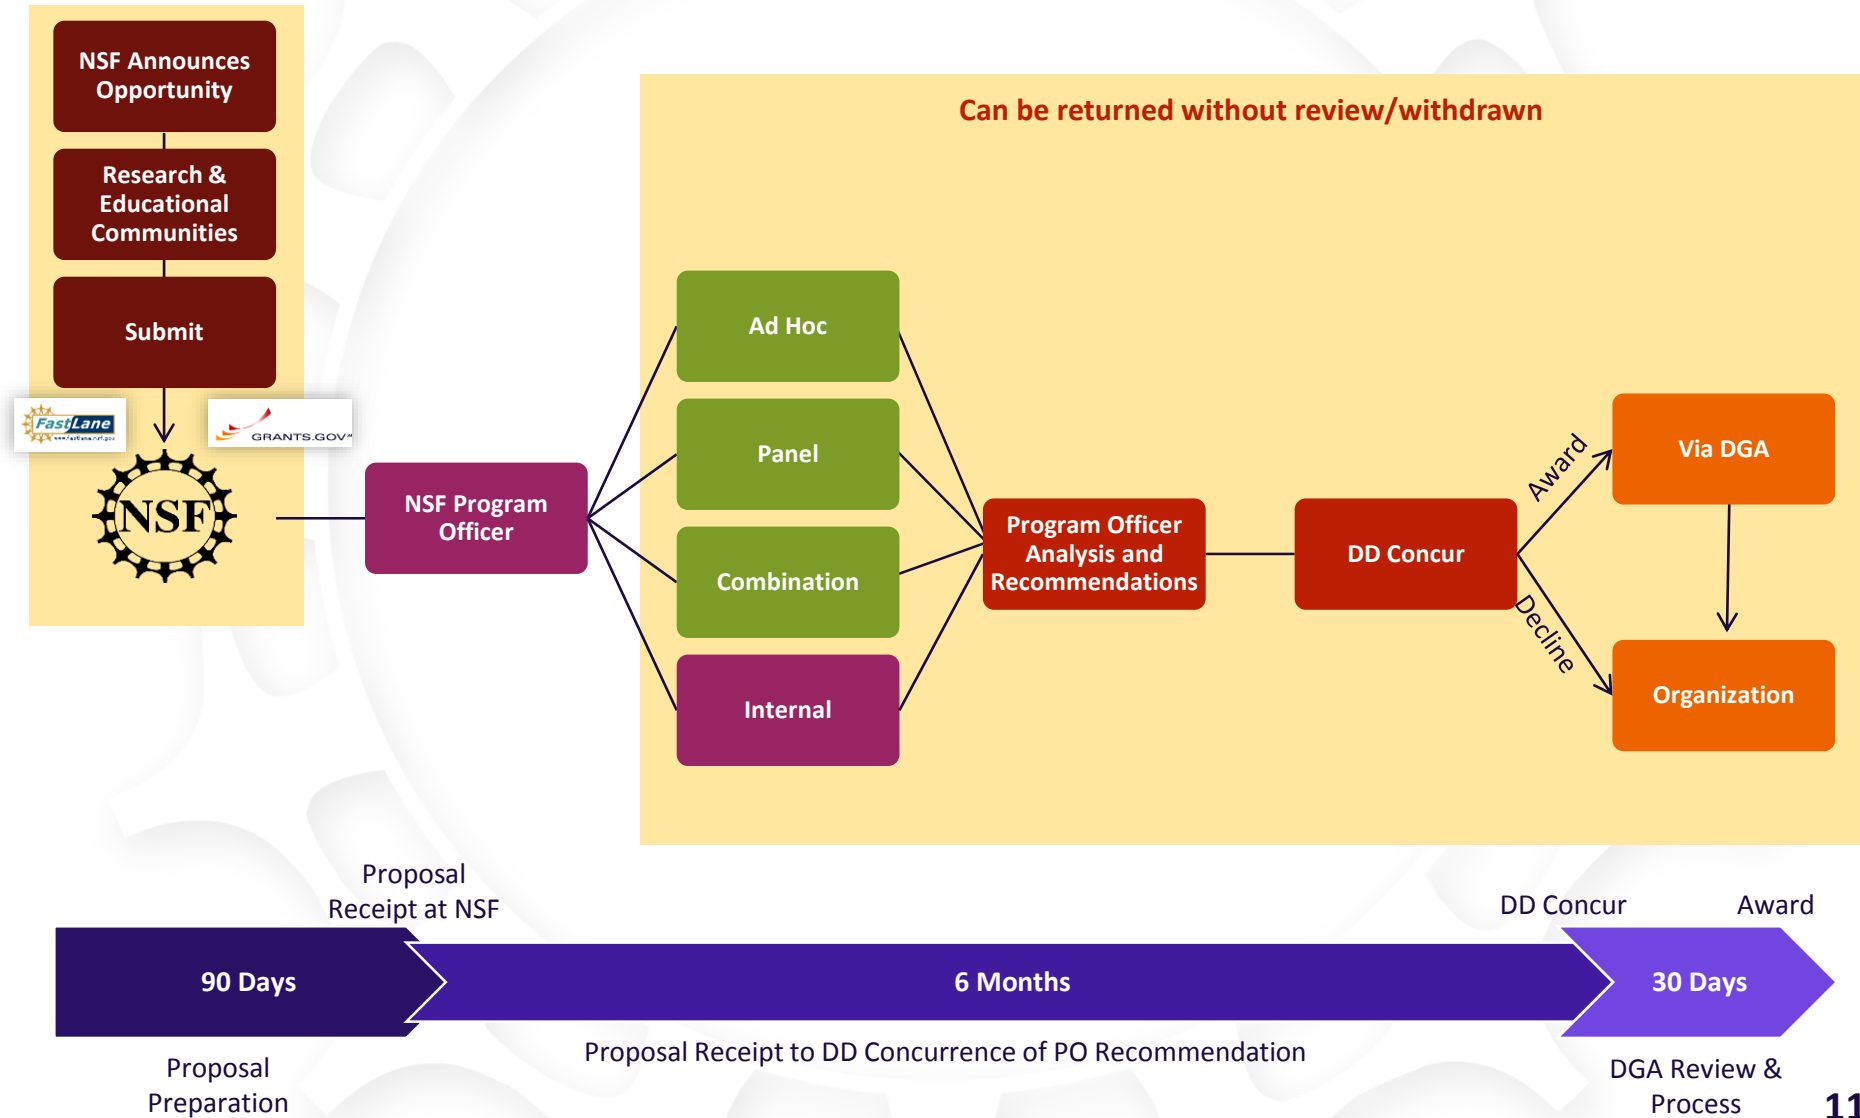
NSF Announces Opportunity

Research & Educational Communities

Submit

FastLane

GRANTS.GOV

NSF

NSF Program Officer

Can be returned without review/withdrawn

Ad Hoc

Panel

Combination

Internal

Program Officer Analysis and Recommendations

DD Concur

Award

Decline

Via DGA

Organization

Proposal Receipt at NSF

DD Concur

Award

90 Days

6 Months

30 Days

Proposal Preparation

Proposal Receipt to DD Concurrence of PO Recommendation

DGA Review & Process

11